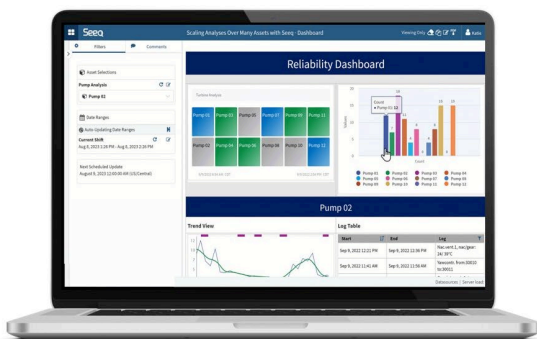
Seeq

Scaling Analyses Over Many Assets with Seeq - Dashboard

Viewing Only

Kate

Filters

Comments

Asset Selections

Pump Analysis

Pump 02

Date Ranges

Auto-Updating Date Ranges

Current Shift

Aug 8, 2023 2:26 PM - Aug 8, 2023 2:26 PM

Next Scheduled Update

August 9, 2023 12:00:00 AM (US/Central)

Reliability Dashboard

Turbine Analysis

| Pump 01 | Pump 02 | Pump 03 | Pump 04 | Pump 05 | Pump 11 |
|---|---|---|---|---|---|
| Pump 06 | Pump 07 | Pump 08 | Pump 09 | Pump 10 | Pump 12 |

Count

Pump 01: 12

Pump 01

Pump 02

Pump 03

Pump 04

Pump 05

Pump 06

Pump 07

Pump 08

Pump 09

Pump 10

Pump 11

Pump 12

Pump 02

Trend View

Log Table

| Start | End | Log |
|---|---|---|
| Sep 8, 2022 12:21 PM | Sep 8, 2022 12:36 PM | Rec vent 1, nac/gear 16: 39°C |
| Sep 8, 2022 11:41 AM | Sep 8, 2022 11:56 AM | Yawcontr. from 00010 to 30011 |

Datasources

Server load